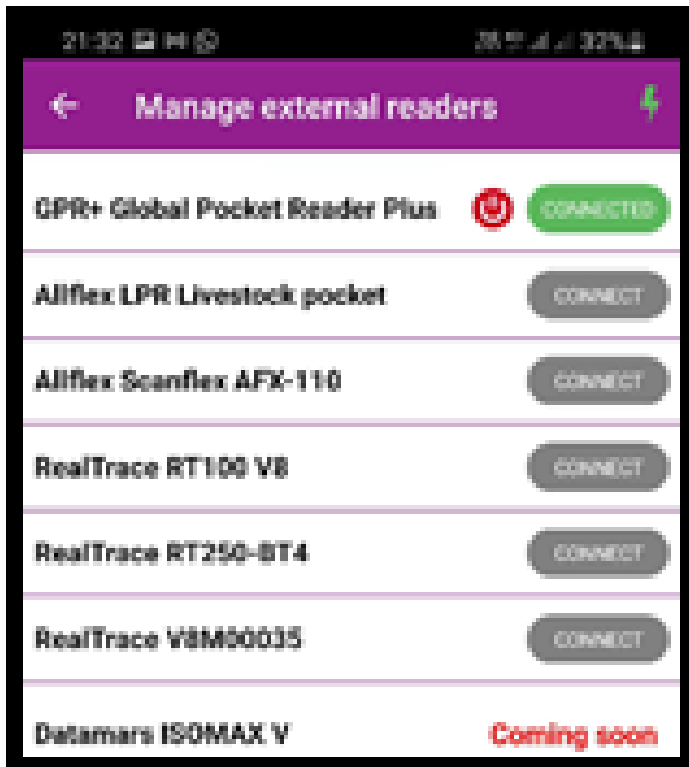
21:32 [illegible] 32%

Manage external readers

GPR+ Global Pocket Reader Plus CONNECTED

Allflex LPR Livestock pocket CONNECT

Allflex Scanflex AFX-110 CONNECT

RealTrace RT100 V8 CONNECT

RealTrace RT250-BT4 CONNECT

RealTrace V8M00035 CONNECT

Datamars ISOMAX V Coming soon